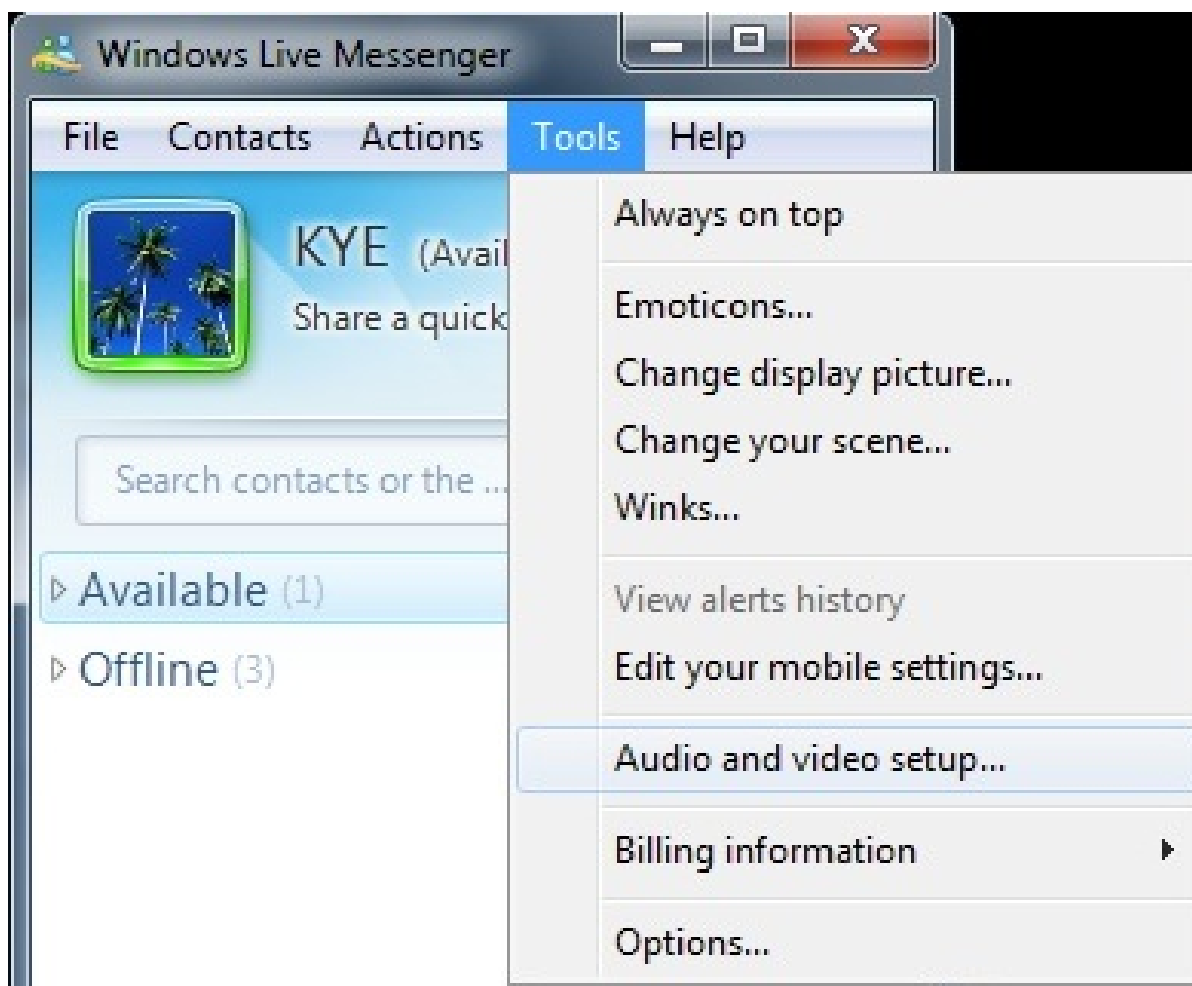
Windows Live Messenger

File Contacts Actions Tools Help

KYE (Avail
Share a quick

Search contacts or the ...

Available (1)
Offline (3)

Always on top

Emoticons...
Change display picture...
Change your scene...
Winks...

View alerts history
Edit your mobile settings...

Audio and video setup...

Billing information

Options...